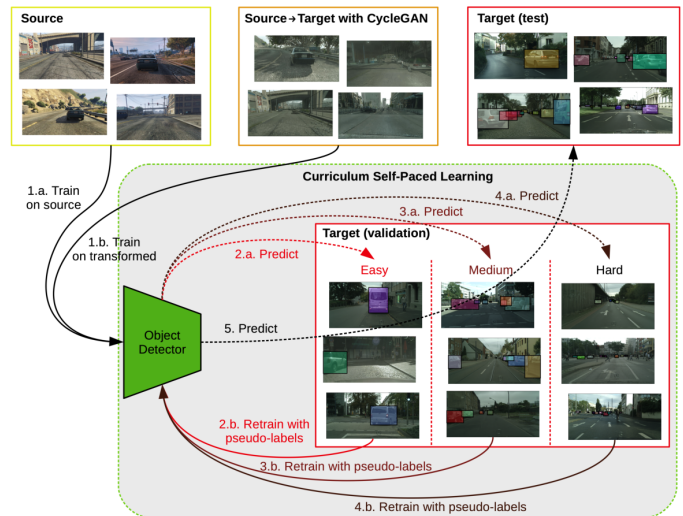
Source

Source→Target with CycleGAN

Target (test)

Curriculum Self-Paced Learning

1.a. Train on source

1.b. Train on transformed

4.a. Predict

3.a. Predict

2.a. Predict

Target (validation)

Easy

Medium

Hard

Object Detector

5. Predict

2.b. Retrain with pseudo-labels

3.b. Retrain with pseudo-labels

4.b. Retrain with pseudo-labels